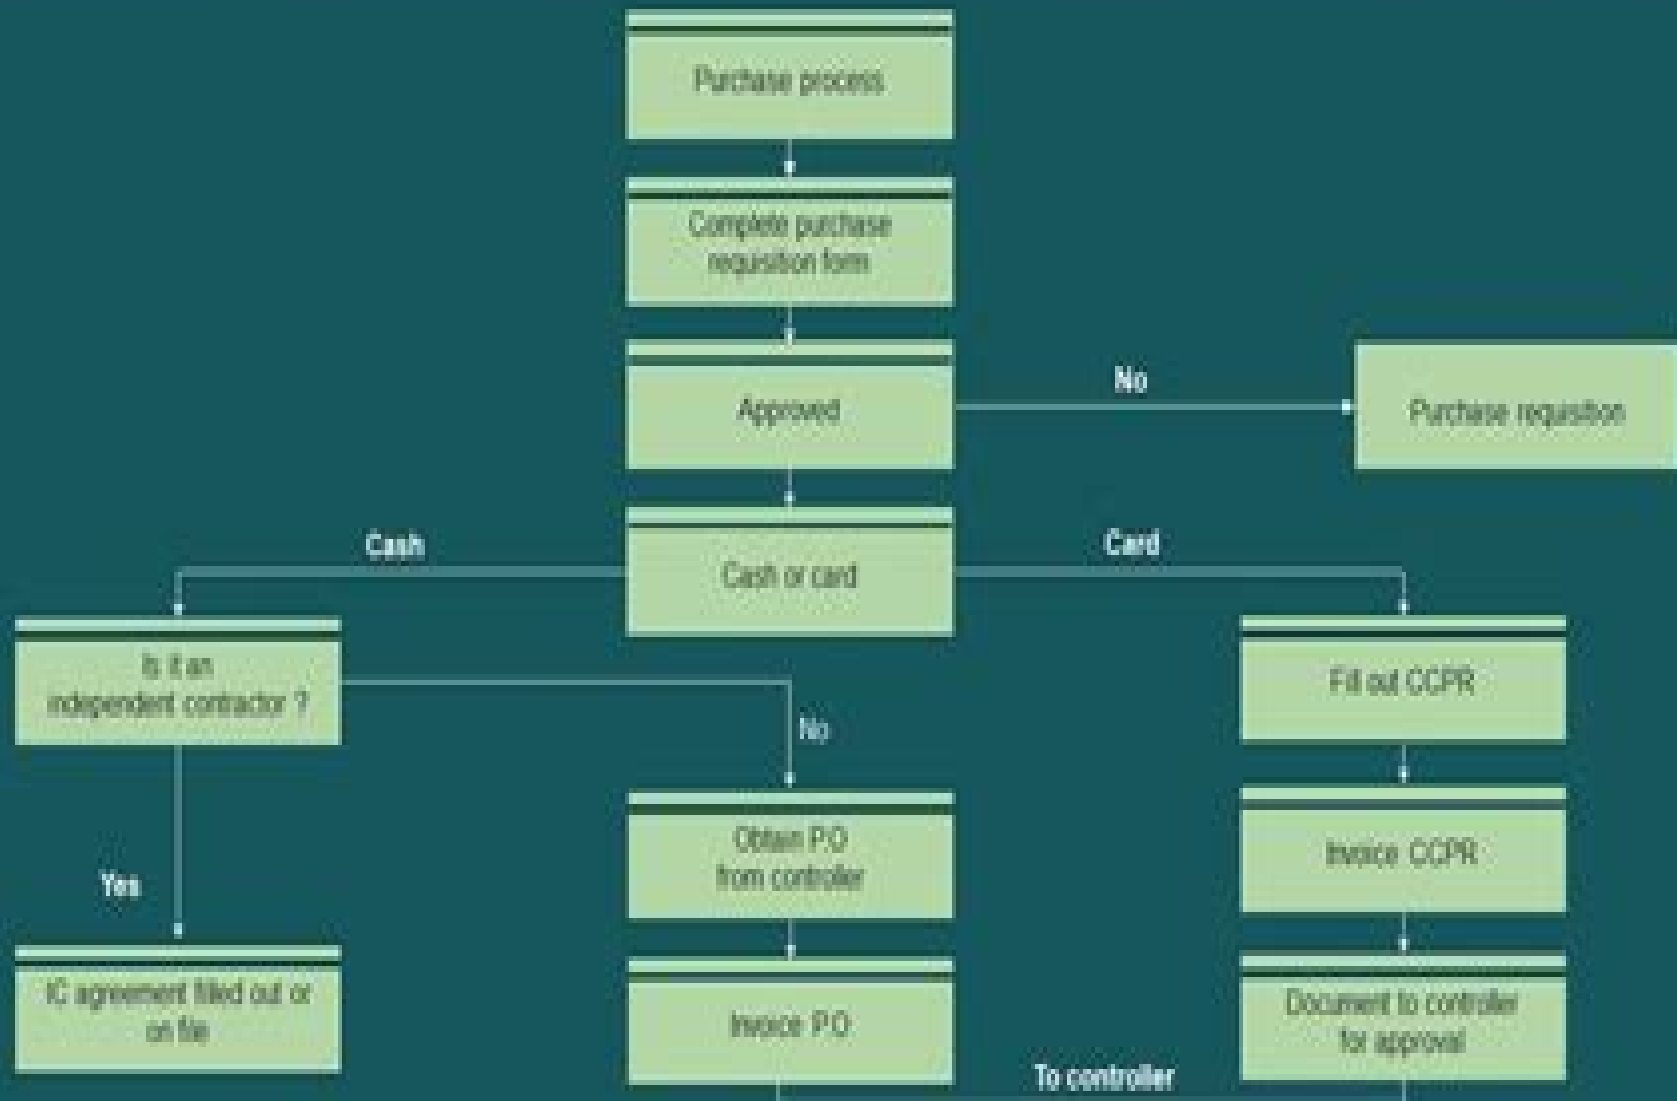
Purchase process

Complete purchase requisition form

Approved

No

Purchase requisition

Cash

Cash or card

Card

Is it an independent contractor ?

No

Fill out CCPR

Invoice CCPR

Yes

Obtain P.O from controller

IC agreement filed out or on file

Invoice P.O

Document to controller for approval

To controller